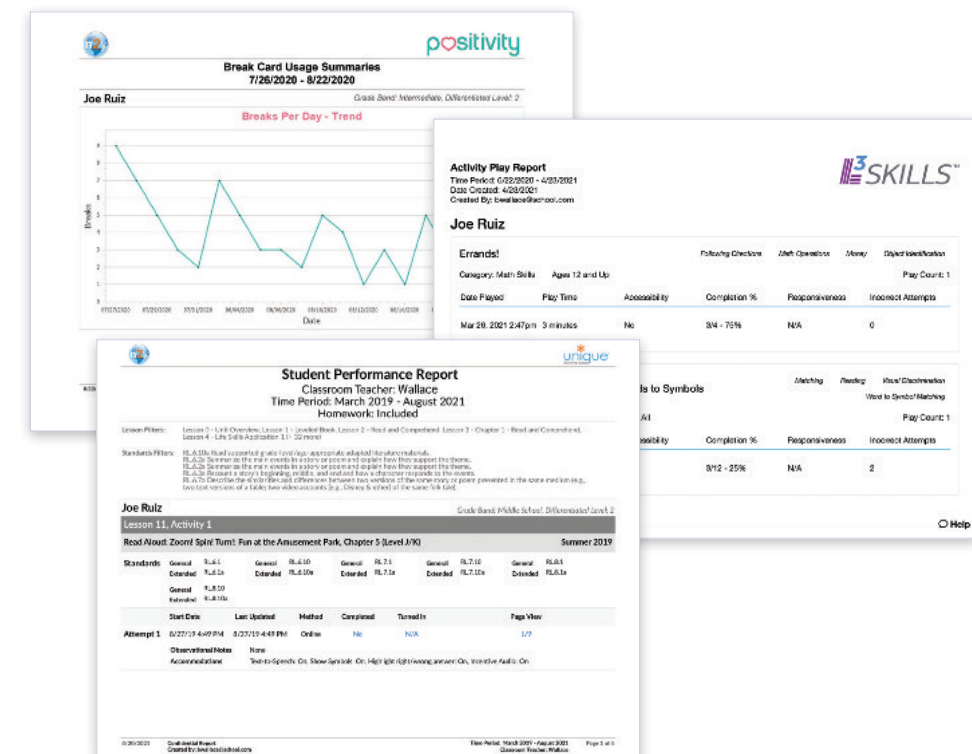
positivity

Break Card Usage Summaries
7/26/2020 - 8/22/2020

Joe Ruiz

Grade Band: Intermediate, Differentiated Level: 2

Breaks Per Day - Trend

Breaks

Date

Activity Play Report
Time Period: 6/22/2020 - 4/23/2021
Date Created: 4/28/2021
Created By: bwallace@school.com

$L^3$ SKILLS™

Joe Ruiz

Errands!

Following Directions   Math Operations   Money   Object Identification

Category: Math Skills   Ages 12 and Up

Play Count: 1

| Date Played | Play Time | Accessibility | Completion % | Responsiveness | Incorrect Attempts |
|---|---|---|---|---|---|
| Mar 26, 2021 2:47pm | 3 minutes | No | 3/4 - 75% | N/A | 0 |

ds to Symbols

Matching   Reading   Visual Discrimination
Word to Symbol Matching

Play Count: 1

| essibility | Completion % | Responsiveness | Incorrect Attempts |
|---|---|---|---|
| | 3/12 - 25% | N/A | 2 |

Help

unique

Student Performance Report
Classroom Teacher: Wallace
Time Period: March 2019 - August 2021
Homework: Included

Lesson Filters: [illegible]

Standards Filters: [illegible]

Joe Ruiz

Grade Band: Middle School, Differentiated Level: 2

Lesson 11, Activity 1

Read Aloud: Zoom! Spin! Turn!: Fun at the Amusement Park, Chapter 5 (Level J/K)

Summer 2019

Standards   General RL.6.1 Extended RL.6.1a   General RL.6.10 Extended RL.6.10a   General RL.7.1 Extended RL.7.1a   General RL.7.10 Extended RL.7.10a   General RL.8.1 Extended RL.8.1a   General RL.8.10 Extended RL.8.10a

| | Start Date | Last Updated | Method | Completed | Turned In | Page View |
|---|---|---|---|---|---|---|
| Attempt 1 | 8/27/19 4:49 PM | 8/27/19 4:49 PM | Online | No | N/A | 1/9 |

Observational Notes   None
Accommodations   Text-to-Speech: On, Show Symbols: On, Highlight right/wrong answer: On, Incentive Audio: On

Confidential Report
Created by: bwallace@school.com

Time Period: March 2019 - August 2021
Classroom Teacher: Wallace

Page 1 of 4